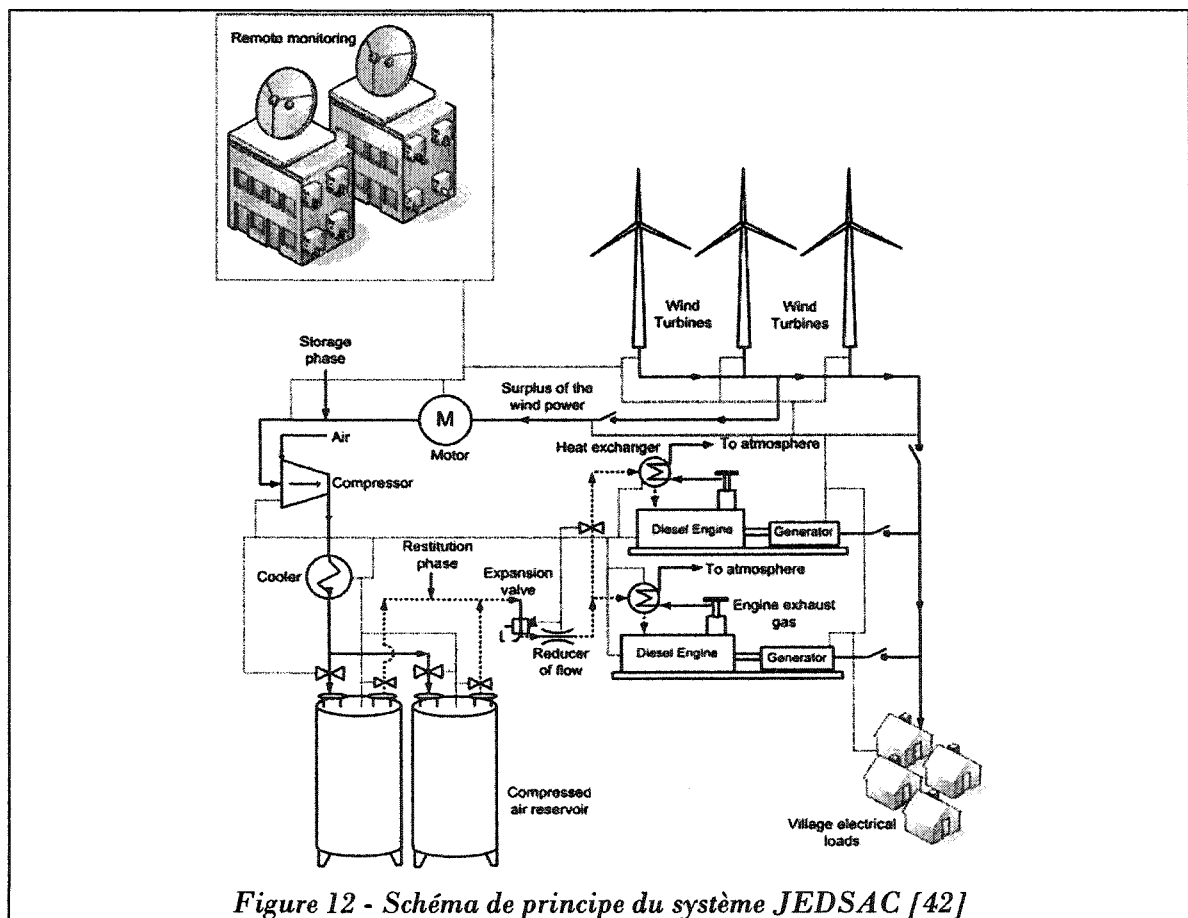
Remote monitoring

Wind Turbines

Wind Turbines

Storage phase

Surplus of the wind power

M

Motor

Air

Compressor

Heat exchanger

To atmosphere

Diesel Engine

Generator

Cooler

Restitution phase

Expansion valve

To atmosphere

Engine exhaust gas

Reducer of flow

Diesel Engine

Generator

Compressed air reservoir

Village electrical loads

Figure 12 - Schéma de principe du système JEDSAC [42]